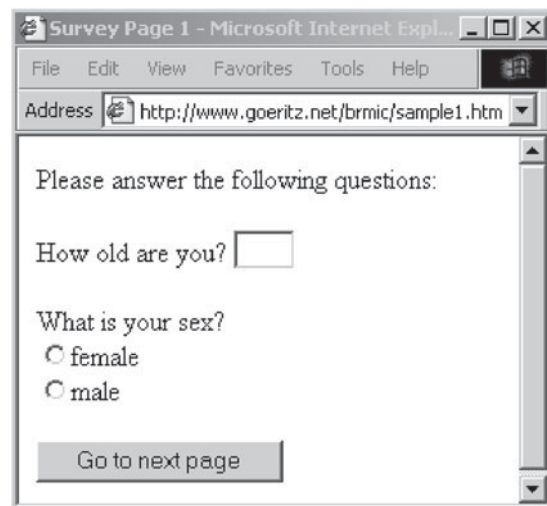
Survey Page 1 - Microsoft Internet Expl...

File Edit View Favorites Tools Help

Address http://www.goeritz.net/brmic/sample1.htm

Please answer the following questions:

How old are you?

What is your sex?
female
male

Go to next page